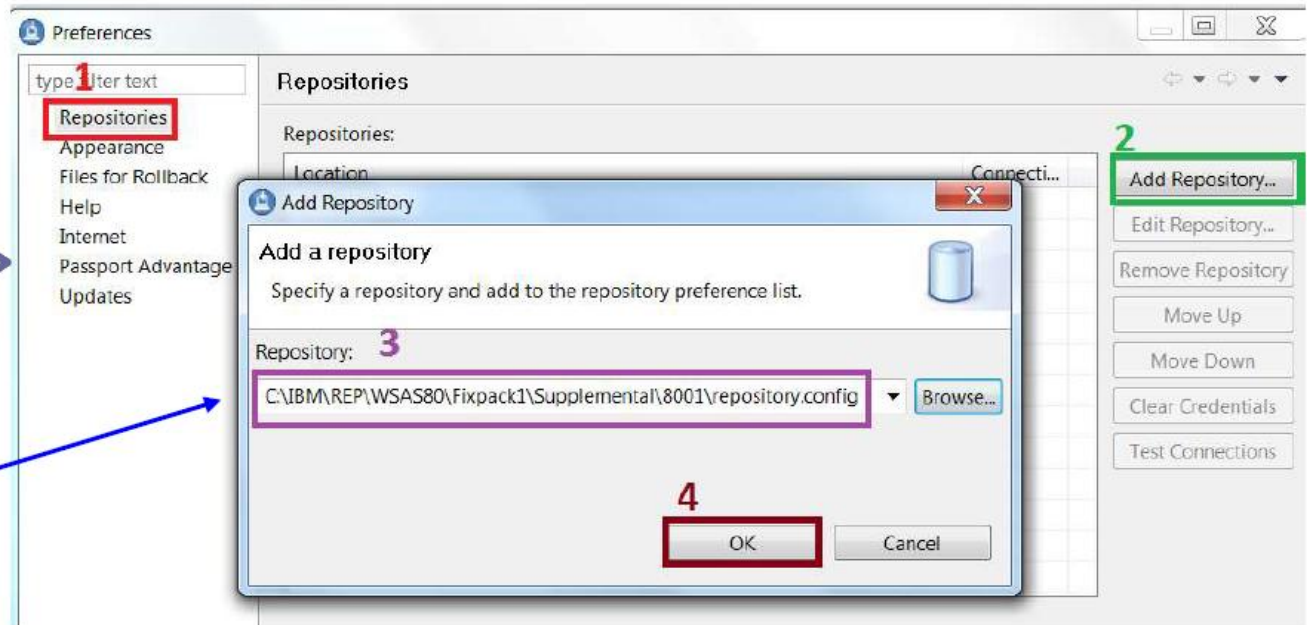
Preferences

type 1 lter text

Repositories
Appearance
Files for Rollback
Help
Internet
Passport Advantage
Updates

Repositories

Repositories:

Location
Connecti...

2

Add Repository...
Edit Repository...
Remove Repository
Move Up
Move Down
Clear Credentials
Test Connections

Add Repository

Add a repository

Specify a repository and add to the repository preference list.

Repository: 3

C:\IBM\REP\WSAS80\Fixpack1\Supplemental\8001\repository.config

Browse...

4

OK

Cancel